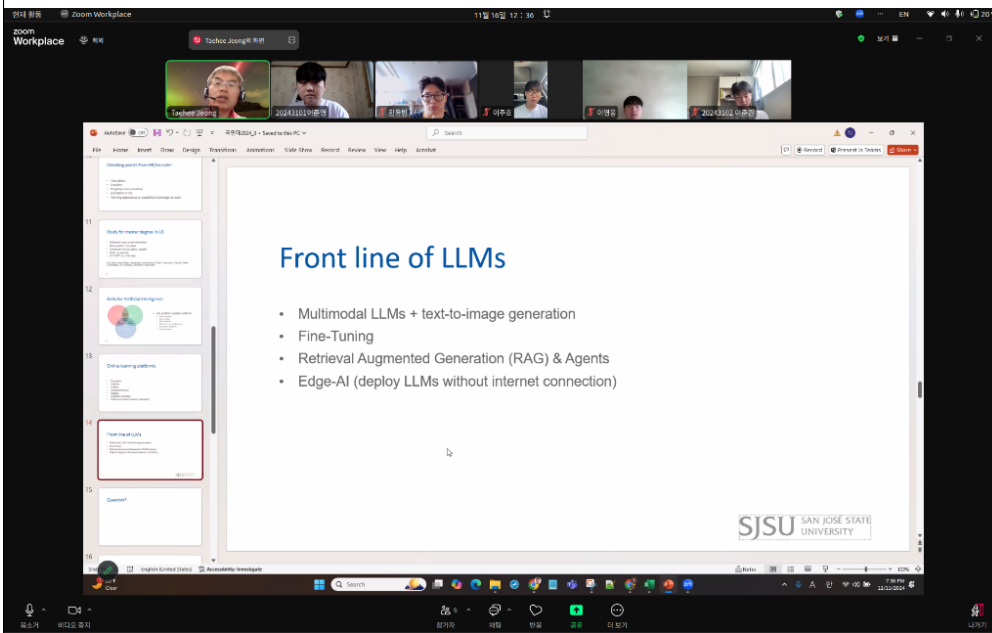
현재 화면 Zoom Workplace 11월 16일 12:36

zoom Workplace

Taehee Jeong의 화면

Taehee Jeong
20243101이준영
최유빈
이주호
이영웅
20243102 이준원

AutoSave Off 곽주대2024_3 • Saved to this PC

Search

File Home Insert Draw Design Transition Animation Slide Show Record Review View Help Acrobat

Record Present in Teams Share

Checking points from Millennials

11 Study for master degree in US

12 Build for Artificial Intelligence

13 Online learning platforms

14 Front line of LLMs

15 Question?

16

Front line of LLMs

• Multimodal LLMs + text-to-image generation
• Fine-Tuning
• Retrieval Augmented Generation (RAG) & Agents
• Edge-AI (deploy LLMs without internet connection)

SJSU SAN JOSÉ STATE UNIVERSITY

English (United States) Accessibility: Investigate

Notes

Search

음소거 비디오 중지 참가자 채팅 반응 공유 더 보기 나가기